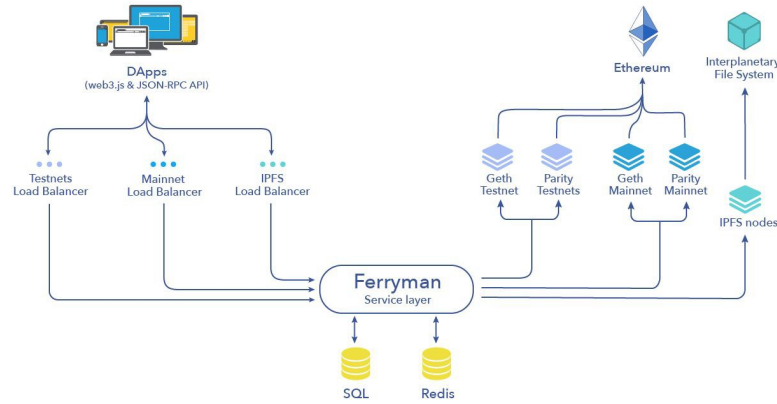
DApps
(web3.js & JSON-RPC API)

Testnets
Load Balancer

Mainnet
Load Balancer

IPFS
Load Balancer

Ethereum

Interplanetary
File System

Geth
Testnet

Parity
Testnets

Geth
Mainnet

Parity
Mainnet

IPFS nodes

Ferryman
Service layer

SQL

Redis